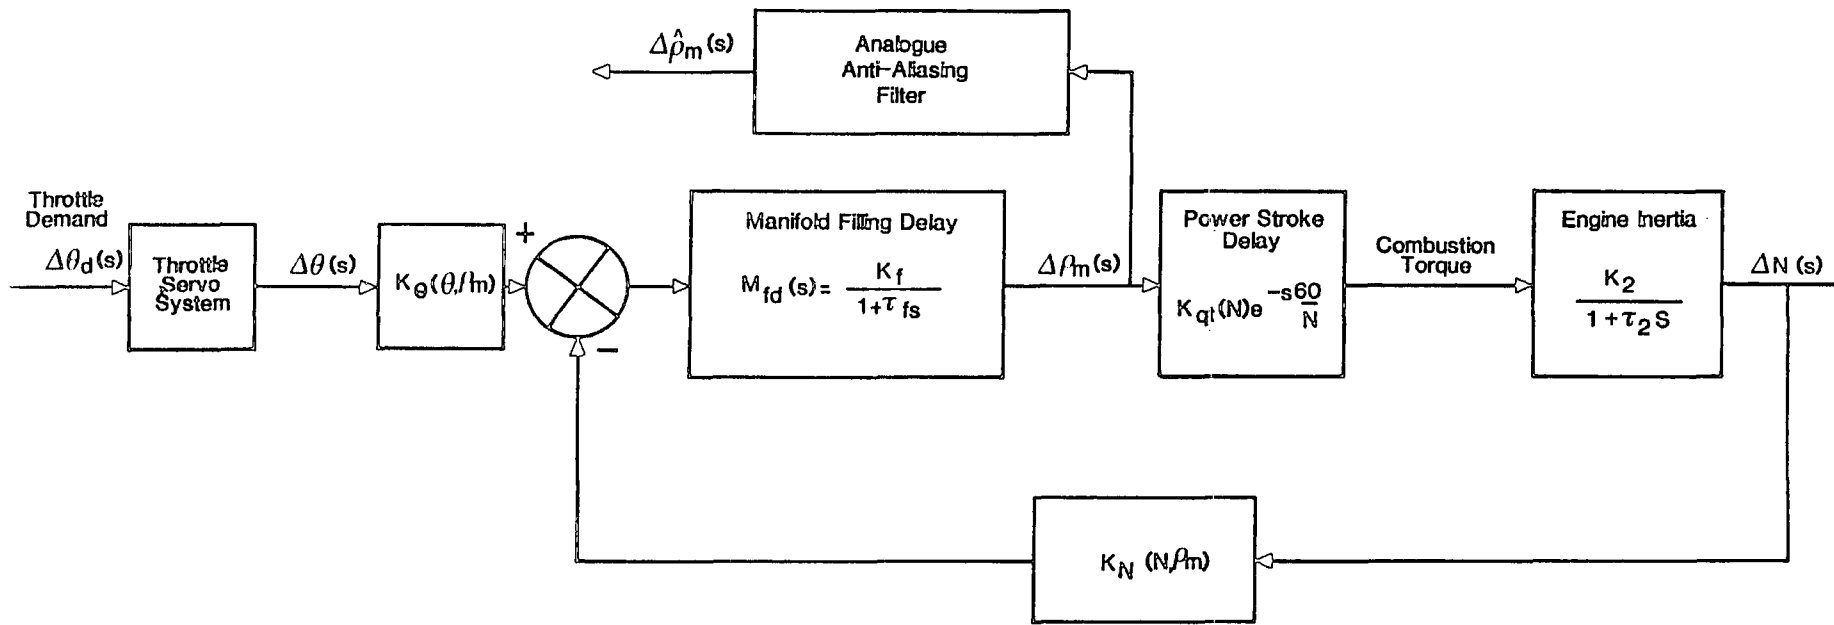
$\Delta\hat{\rho}_m(s)$

Analogue Anti-Aliasing Filter

Throttle Demand

$\Delta\theta_d(s)$

Throttle Servo System

$\Delta\theta(s)$

$K_\theta(\theta,\rho_m)$

+

−

Manifold Filling Delay

$M_{fd}(s) = \frac{K_f}{1+\tau_{fs}}$

$\Delta\rho_m(s)$

Power Stroke Delay

$K_{qt}(N)e^{-s\frac{60}{N}}$

Combustion Torque

Engine Inertia

$\frac{K_2}{1+\tau_2 S}$

$\Delta N(s)$

$K_N(N,\rho_m)$